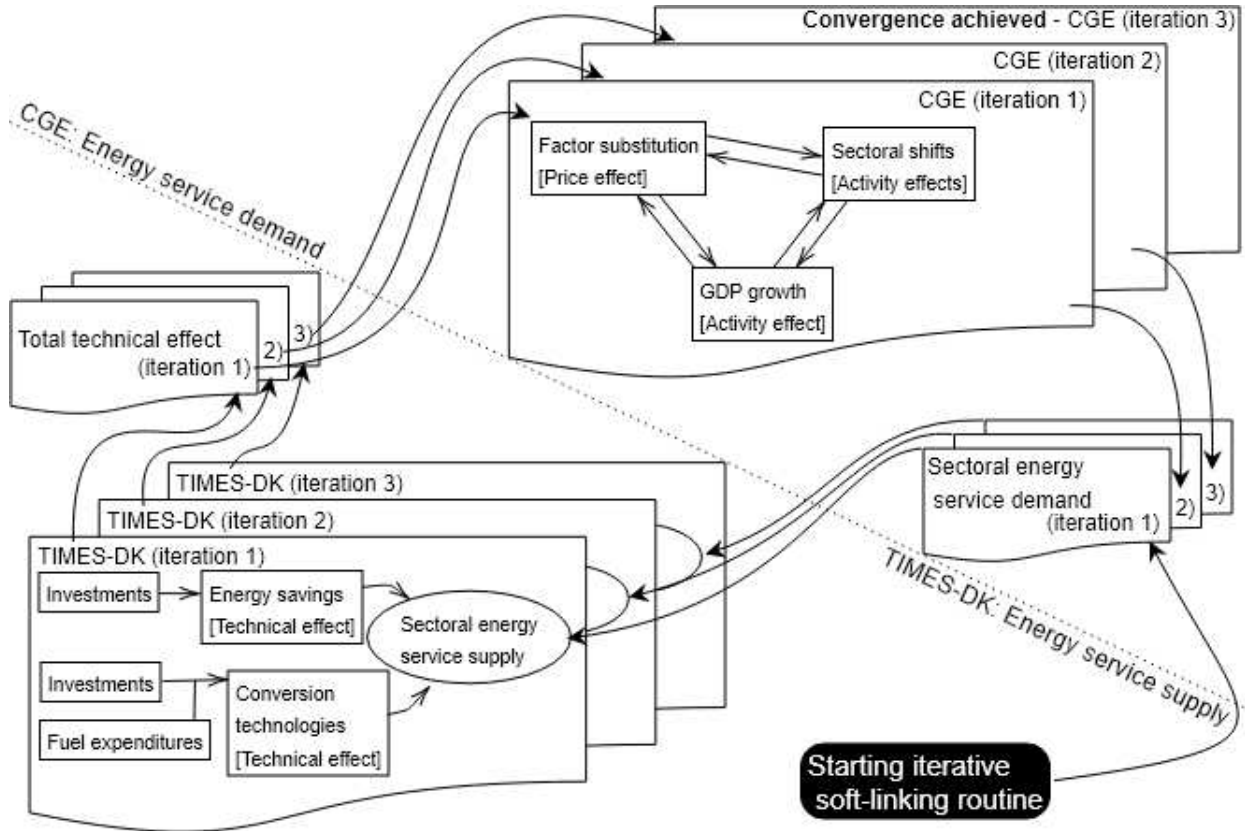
Convergence achieved - CGE (iteration 3)

CGE (iteration 2)

CGE (iteration 1)

CGE: Energy service demand

Factor substitution
[Price effect]

Sectoral shifts
[Activity effects]

GDP growth
[Activity effect]

Total technical effect
(iteration 1)

2)

3)

TIMES-DK (iteration 3)

TIMES-DK (iteration 2)

TIMES-DK (iteration 1)

Investments

Energy savings
[Technical effect]

Sectoral energy service supply

Investments

Fuel expenditures

Conversion technologies
[Technical effect]

Sectoral energy service demand
(iteration 1)

2)

3)

TIMES-DK: Energy service supply

Starting iterative soft-linking routine